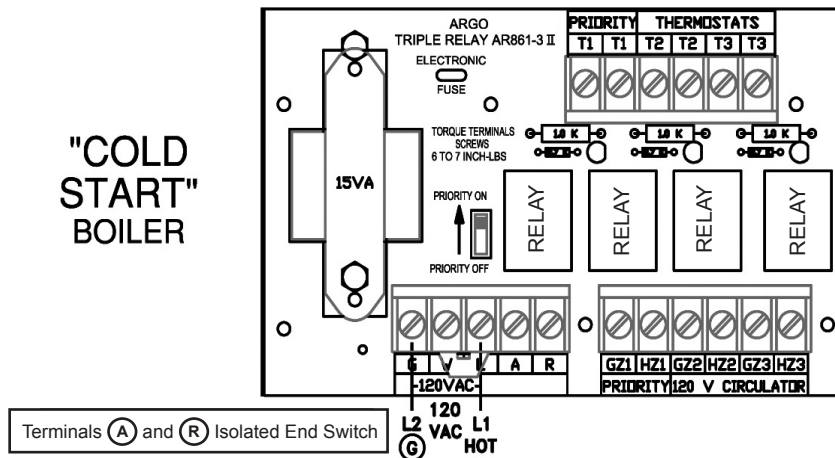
"COLD START" BOILER

ARGO
TRIPLE RELAY AR861-3 II

ELECTRONIC
FUSE

| PRIORITY | | THERMOSTATS | | | |
|---|---|---|---|---|---|
| T1 | T1 | T2 | T2 | T3 | T3 |

TORQUE TERMINALS SCREWS 6 TO 7 INCH-LBS

10 K
10 K
10 K

15VA

PRIORITY ON
PRIORITY OFF

RELAY
RELAY
RELAY
RELAY

| G | N | L | A | R |
|---|---|---|---|---|

-120VAC-

| GZ1 | HZ1 | GZ2 | HZ2 | GZ3 | HZ3 |
|---|---|---|---|---|---|

PRIORITY 120 V CIRCULATOR

L2 (G)
120 VAC
L1 HOT

Terminals (A) and (R) Isolated End Switch